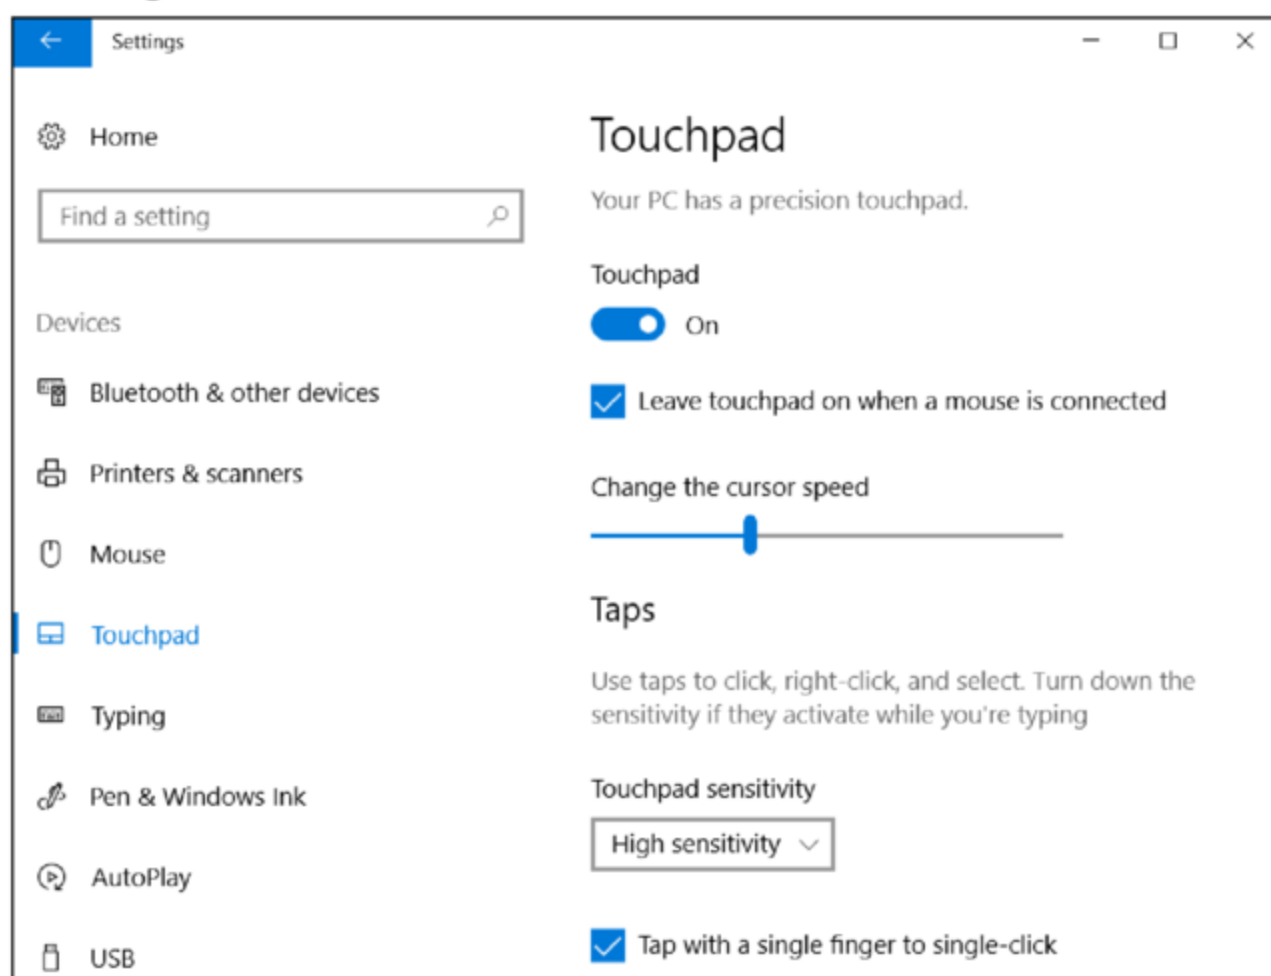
Settings

Home

Find a setting

Devices

Bluetooth & other devices

Printers & scanners

Mouse

Touchpad

Typing

Pen & Windows Ink

AutoPlay

USB

Touchpad

Your PC has a precision touchpad.

Touchpad

On

Leave touchpad on when a mouse is connected

Change the cursor speed

Taps

Use taps to click, right-click, and select. Turn down the sensitivity if they activate while you're typing

Touchpad sensitivity

High sensitivity

Tap with a single finger to single-click